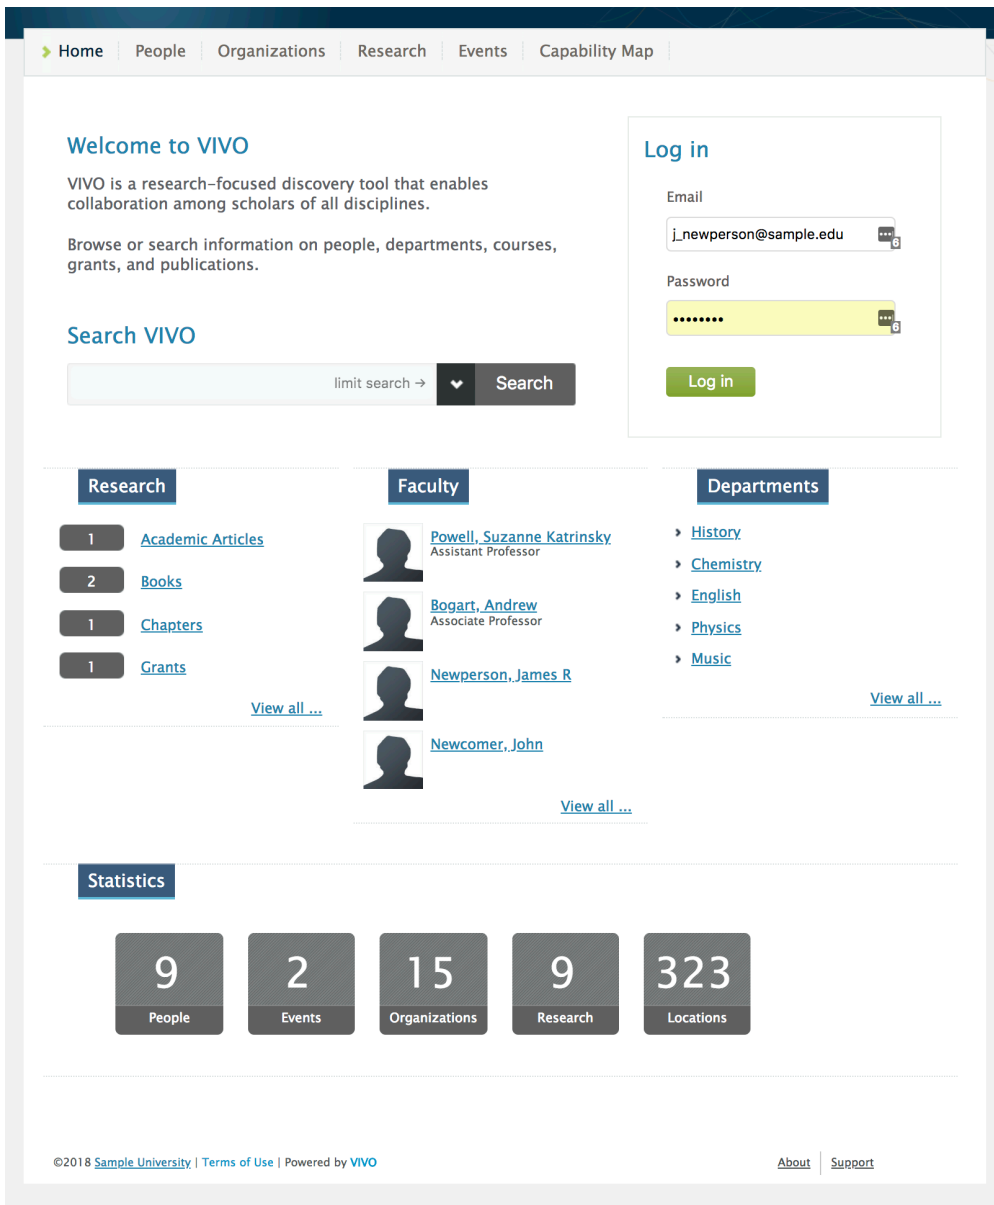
Home | People | Organizations | Research | Events | Capability Map

Welcome to VIVO

VIVO is a research-focused discovery tool that enables collaboration among scholars of all disciplines.

Browse or search information on people, departments, courses, grants, and publications.

Search VIVO

limit search → Search

Log in

Email

j_newperson@sample.edu

Password

••••••••

Log in

Research

1 Academic Articles

2 Books

1 Chapters

1 Grants

View all ...

Faculty

Powell, Suzanne Katrinsky
Assistant Professor

Bogart, Andrew
Associate Professor

Newperson, James R

Newcomer, John

View all ...

Departments

History

Chemistry

English

Physics

Music

View all ...

Statistics

9 People

2 Events

15 Organizations

9 Research

323 Locations

©2018 Sample University | Terms of Use | Powered by VIVO

About | Support